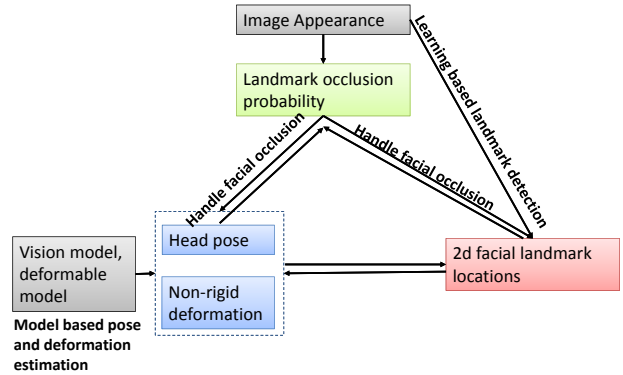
Image Appearance

Landmark occlusion probability

Learning based landmark detection

Handle facial occlusion

Handle facial occlusion

Vision model, deformable model

Head pose

Non-rigid deformation

2d facial landmark locations

Model based pose and deformation estimation